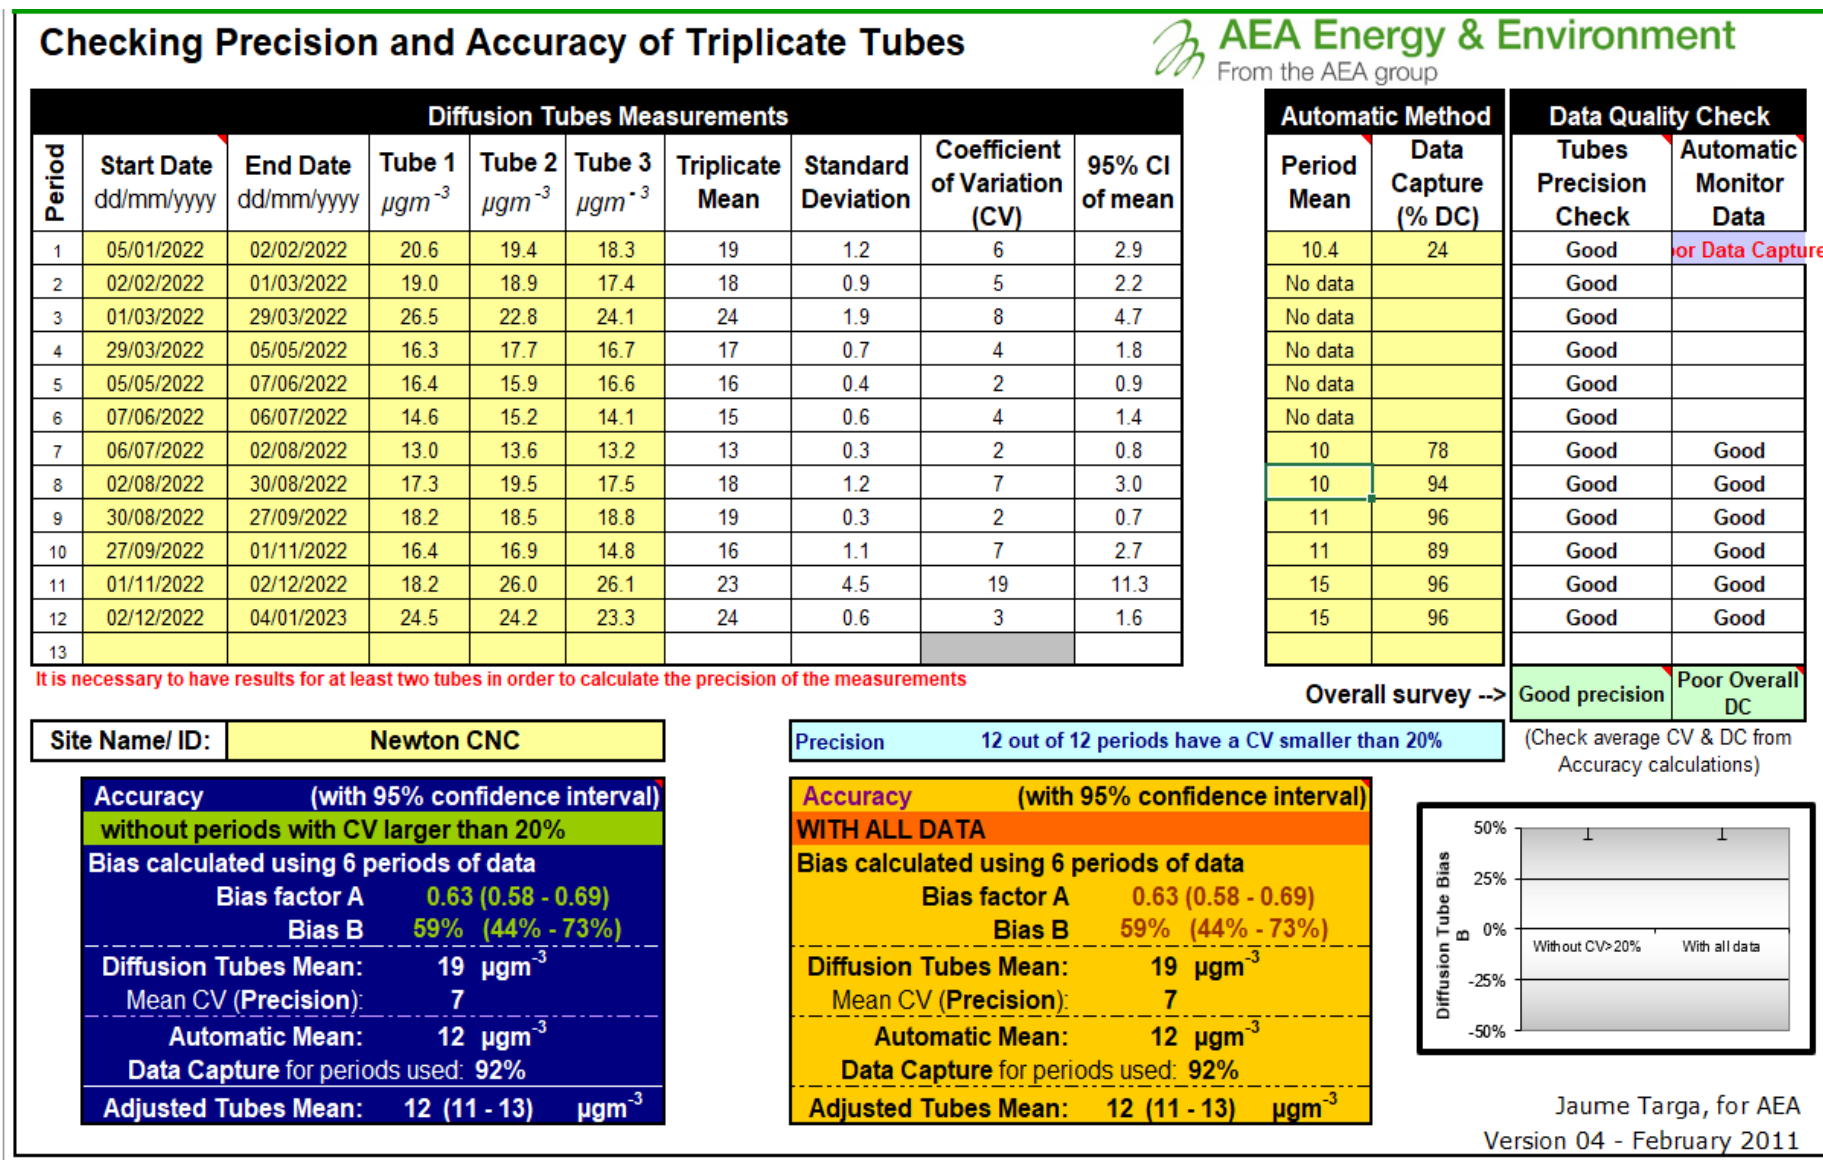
Checking Precision and Accuracy of Triplicate Tubes

AEA Energy & Environment
From the AEA group

| Period | Start Date dd/mm/yyyy | End Date dd/mm/yyyy | Tube 1 $\mu gm^{-3}$ | Tube 2 $\mu gm^{-3}$ | Tube 3 $\mu gm^{-3}$ | Triplicate Mean | Standard Deviation | Coefficient of Variation (CV) | 95% CI of mean |
|---|---|---|---|---|---|---|---|---|---|
| 1 | 05/01/2022 | 02/02/2022 | 20.6 | 19.4 | 18.3 | 19 | 1.2 | 6 | 2.9 |
| 2 | 02/02/2022 | 01/03/2022 | 19.0 | 18.9 | 17.4 | 18 | 0.9 | 5 | 2.2 |
| 3 | 01/03/2022 | 29/03/2022 | 26.5 | 22.8 | 24.1 | 24 | 1.9 | 8 | 4.7 |
| 4 | 29/03/2022 | 05/05/2022 | 16.3 | 17.7 | 16.7 | 17 | 0.7 | 4 | 1.8 |
| 5 | 05/05/2022 | 07/06/2022 | 16.4 | 15.9 | 16.6 | 16 | 0.4 | 2 | 0.9 |
| 6 | 07/06/2022 | 06/07/2022 | 14.6 | 15.2 | 14.1 | 15 | 0.6 | 4 | 1.4 |
| 7 | 06/07/2022 | 02/08/2022 | 13.0 | 13.6 | 13.2 | 13 | 0.3 | 2 | 0.8 |
| 8 | 02/08/2022 | 30/08/2022 | 17.3 | 19.5 | 17.5 | 18 | 1.2 | 7 | 3.0 |
| 9 | 30/08/2022 | 27/09/2022 | 18.2 | 18.5 | 18.8 | 19 | 0.3 | 2 | 0.7 |
| 10 | 27/09/2022 | 01/11/2022 | 16.4 | 16.9 | 14.8 | 16 | 1.1 | 7 | 2.7 |
| 11 | 01/11/2022 | 02/12/2022 | 18.2 | 26.0 | 26.1 | 23 | 4.5 | 19 | 11.3 |
| 12 | 02/12/2022 | 04/01/2023 | 24.5 | 24.2 | 23.3 | 24 | 0.6 | 3 | 1.6 |
| 13 | | | | | | | | | |

Diffusion Tubes Measurements

Automatic Method

| Period Mean | Data Capture (% DC) |
|---|---|
| 10.4 | 24 |
| No data | |
| No data | |
| No data | |
| No data | |
| No data | |
| 10 | 78 |
| 10 | 94 |
| 11 | 96 |
| 11 | 89 |
| 15 | 96 |
| 15 | 96 |
| | |

Data Quality Check

| Tubes Precision Check | Automatic Monitor Data |
|---|---|
| Good | or Data Capture |
| Good | |
| Good | |
| Good | |
| Good | |
| Good | |
| Good | Good |
| Good | Good |
| Good | Good |
| Good | Good |
| Good | Good |
| Good | Good |
| | |

It is necessary to have results for at least two tubes in order to calculate the precision of the measurements

Overall survey --> Good precision | Poor Overall DC

Site Name/ ID: Newton CNC

Precision 12 out of 12 periods have a CV smaller than 20%

(Check average CV & DC from Accuracy calculations)

Accuracy (with 95% confidence interval)
without periods with CV larger than 20%
Bias calculated using 6 periods of data
Bias factor A 0.63 (0.58 - 0.69)
Bias B 59% (44% - 73%)
Diffusion Tubes Mean: 19 $\mu gm^{-3}$
Mean CV (Precision): 7
Automatic Mean: 12 $\mu gm^{-3}$
Data Capture for periods used: 92%
Adjusted Tubes Mean: 12 (11 - 13) $\mu gm^{-3}$

Accuracy (with 95% confidence interval)
WITH ALL DATA
Bias calculated using 6 periods of data
Bias factor A 0.63 (0.58 - 0.69)
Bias B 59% (44% - 73%)
Diffusion Tubes Mean: 19 $\mu gm^{-3}$
Mean CV (Precision): 7
Automatic Mean: 12 $\mu gm^{-3}$
Data Capture for periods used: 92%
Adjusted Tubes Mean: 12 (11 - 13) $\mu gm^{-3}$

Diffusion Tube Bias B
50%
25%
0%
-25%
-50%
Without CV>20%
With all data

Jaume Targa, for AEA
Version 04 - February 2011